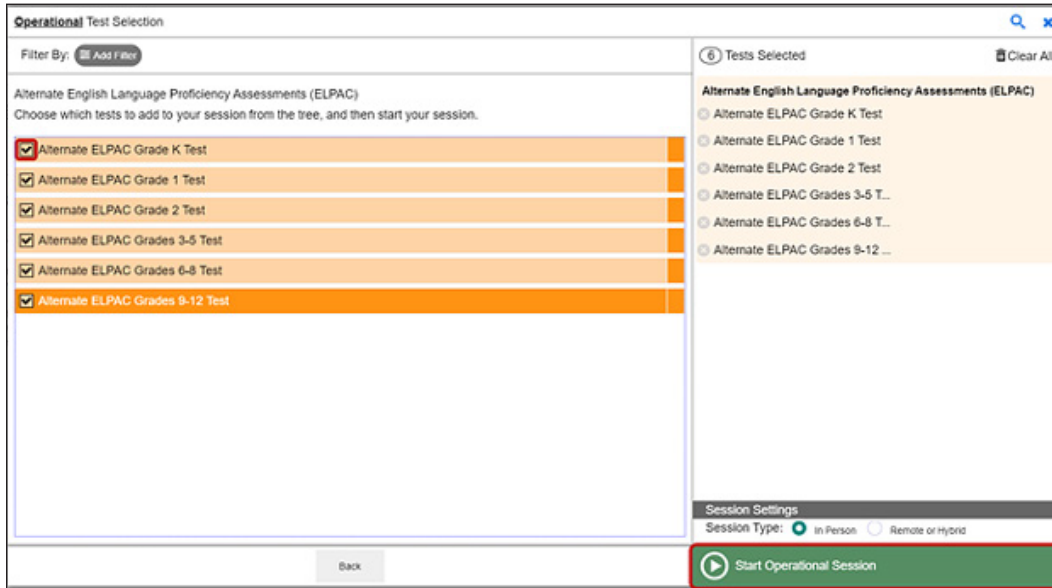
Operational Test Selection

Filter By: Add Filter

Alternate English Language Proficiency Assessments (ELPAC)
Choose which tests to add to your session from the tree, and then start your session.

Alternate ELPAC Grade K Test
Alternate ELPAC Grade 1 Test
Alternate ELPAC Grade 2 Test
Alternate ELPAC Grades 3-5 Test
Alternate ELPAC Grades 6-8 Test
Alternate ELPAC Grades 9-12 Test

Back

6 Tests Selected
Clear All

Alternate English Language Proficiency Assessments (ELPAC)
Alternate ELPAC Grade K Test
Alternate ELPAC Grade 1 Test
Alternate ELPAC Grade 2 Test
Alternate ELPAC Grades 3-5 T...
Alternate ELPAC Grades 6-8 T...
Alternate ELPAC Grades 9-12 ...

Session Settings
Session Type: In Person Remote or Hybrid

Start Operational Session